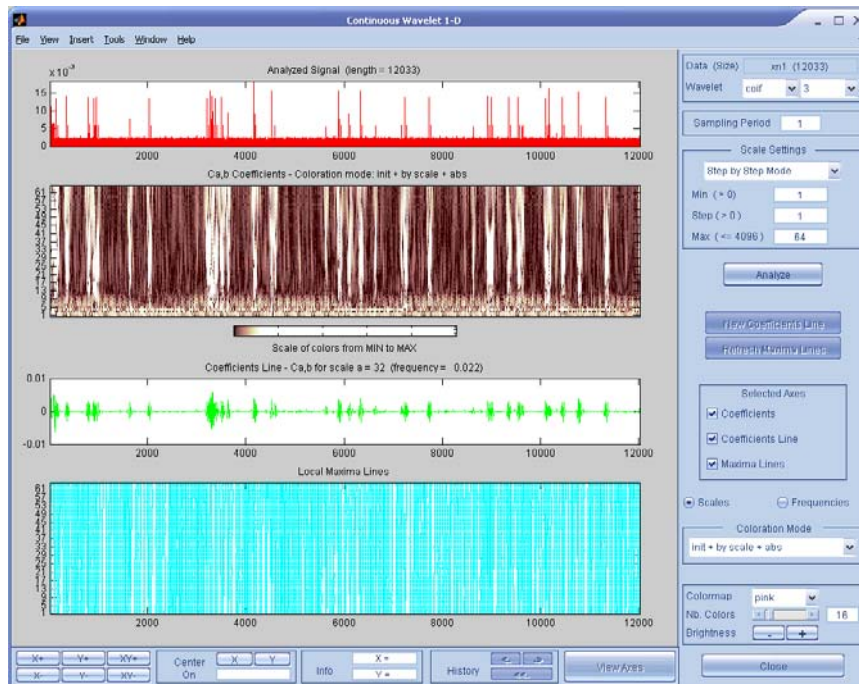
Continuous Wavelet 1-D

File View Insert Tools Window Help

Analyzed Signal (length = 12033)

x $10^{-3}$

15
10
5
0

2000 4000 6000 8000 10000 12000

Ca,b Coefficients - Coloration mode: init + by scale + abs

61
57
53
49
45
41
37
33
29
25
21
17
13
9
5
1

Scale of colors from MIN to MAX

Coefficients Line - Ca,b for scale a = 32 (frequency = 0.022)

0.01
0
-0.01

2000 4000 6000 8000 10000 12000

Local Maxima Lines

61
57
53
49
45
41
37
33
29
25
21
17
13
9
5
1

2000 4000 6000 8000 10000 12000

X+ Y+ XY+
X- Y- XY-

Center On
X Y

Info
X =
Y =

History

View Axes

Data (Size) xn1 (12033)
Wavelet coif 3

Sampling Period 1

Scale Settings
Step by Step Mode
Min (> 0) 1
Step (> 0) 1
Max (<= 4096) 64

Analyze

New Coefficients Line

Refresh Maxima Lines

Selected Axes
Coefficients
Coefficients Line
Maxima Lines

Scales
Frequencies

Coloration Mode
init + by scale + abs

Colormap pink
Nb. Colors 16
Brightness - +

Close